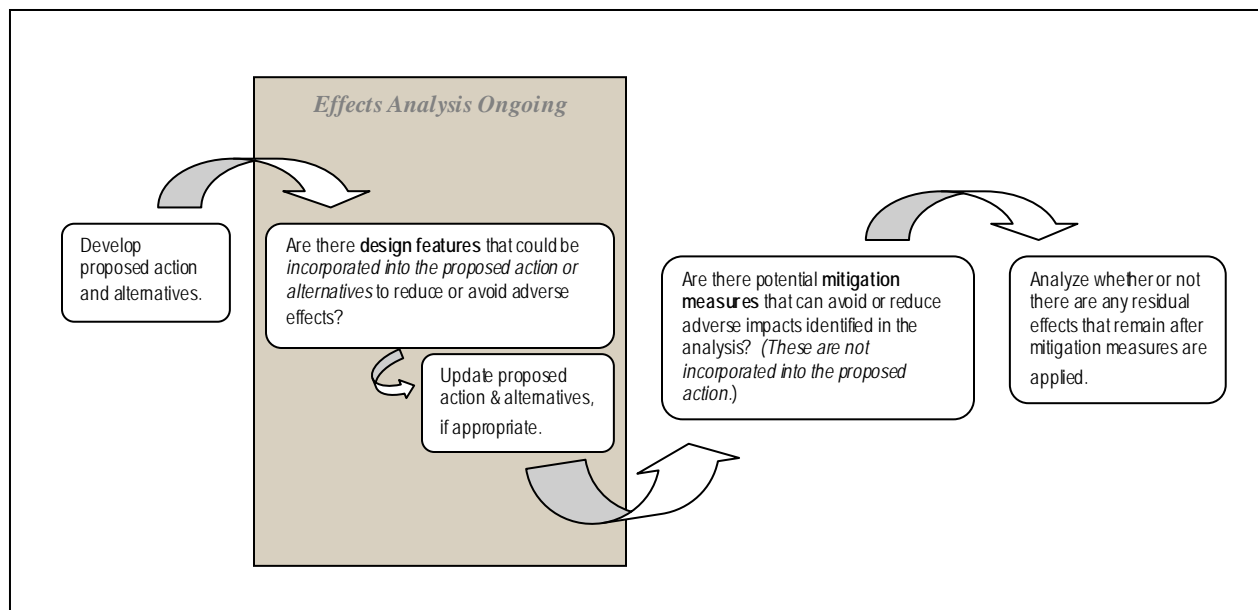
Effects Analysis Ongoing

Develop proposed action and alternatives.

Are there design features that could be incorporated into the proposed action or alternatives to reduce or avoid adverse effects?

Update proposed action & alternatives, if appropriate.

Are there potential mitigation measures that can avoid or reduce adverse impacts identified in the analysis? (These are not incorporated into the proposed action.)

Analyze whether or not there are any residual effects that remain after mitigation measures are applied.